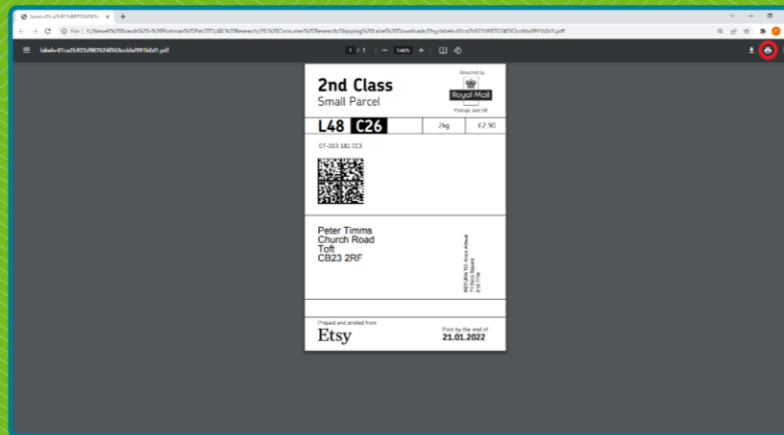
labels-01ca2b923d987624f065ccbba991b0d1.pdf

1 / 1 | — 146% +

2nd Class
Small Parcel

Delivered by
Royal Mail
Postage paid GB

L48 C26 | 2kg | £2.90

07-003 181 CC3

Peter Timms
Church Road
Toft
CB23 2RF

RETURN TO: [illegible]

Prepaid and printed from
Etsy

Post by the end of
21.01.2022